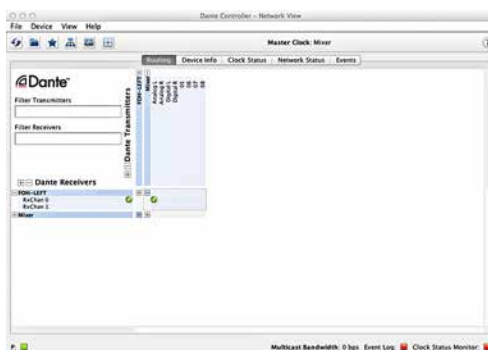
Dante Controller - Network View

File Device View Help

Master Clock: Mixer

Routing | Device Info | Clock Status | Network Status | Events

Dante

Filter Transmitters

Filter Receivers

Dante Transmitters

FOH-LEFT
Mixer
Analog-1
Analog-2
Digital-1
Digital-2
05
06
07
08

Dante Receivers

FOH-LEFT
RxChan 0
RxChan 1
Mixer

P

Multicast Bandwidth: 0 bps Event Log: Clock Status Monitor: